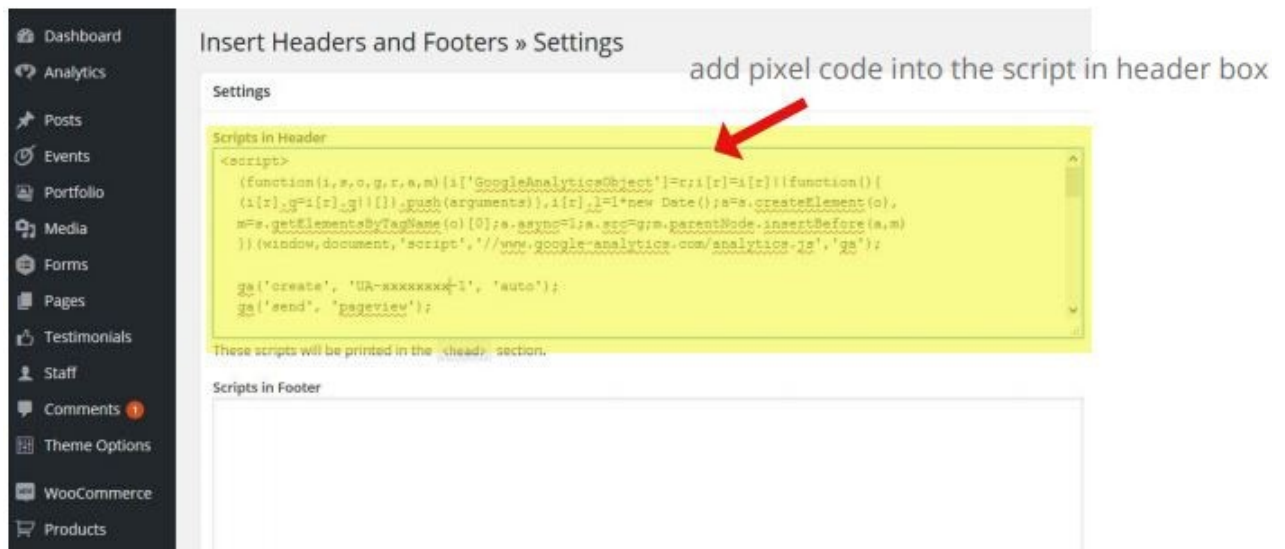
Dashboard
Analytics
Posts
Events
Portfolio
Media
Forms
Pages
Testimonials
Staff
Comments 1
Theme Options
WooCommerce
Products

Insert Headers and Footers » Settings

add pixel code into the script in header box

Settings

Scripts in Header

<script>
(function(i,s,o,g,r,a,m){i['GoogleAnalyticsObject']=r;i[r]=i[r]||function(){
(i[r].q=i[r].q||[]).push(arguments)},i[r].l=1*new Date();a=s.createElement(o),
m=s.getElementsByTagName(o)[0];a.async=1;a.src=g;m.parentNode.insertBefore(a,m)
})(window,document,'script','//www.google-analytics.com/analytics.js','ga');

ga('create', 'UA-xxxxxxxx-1', 'auto');
ga('send', 'pageview');

These scripts will be printed in the <head> section.

Scripts in Footer